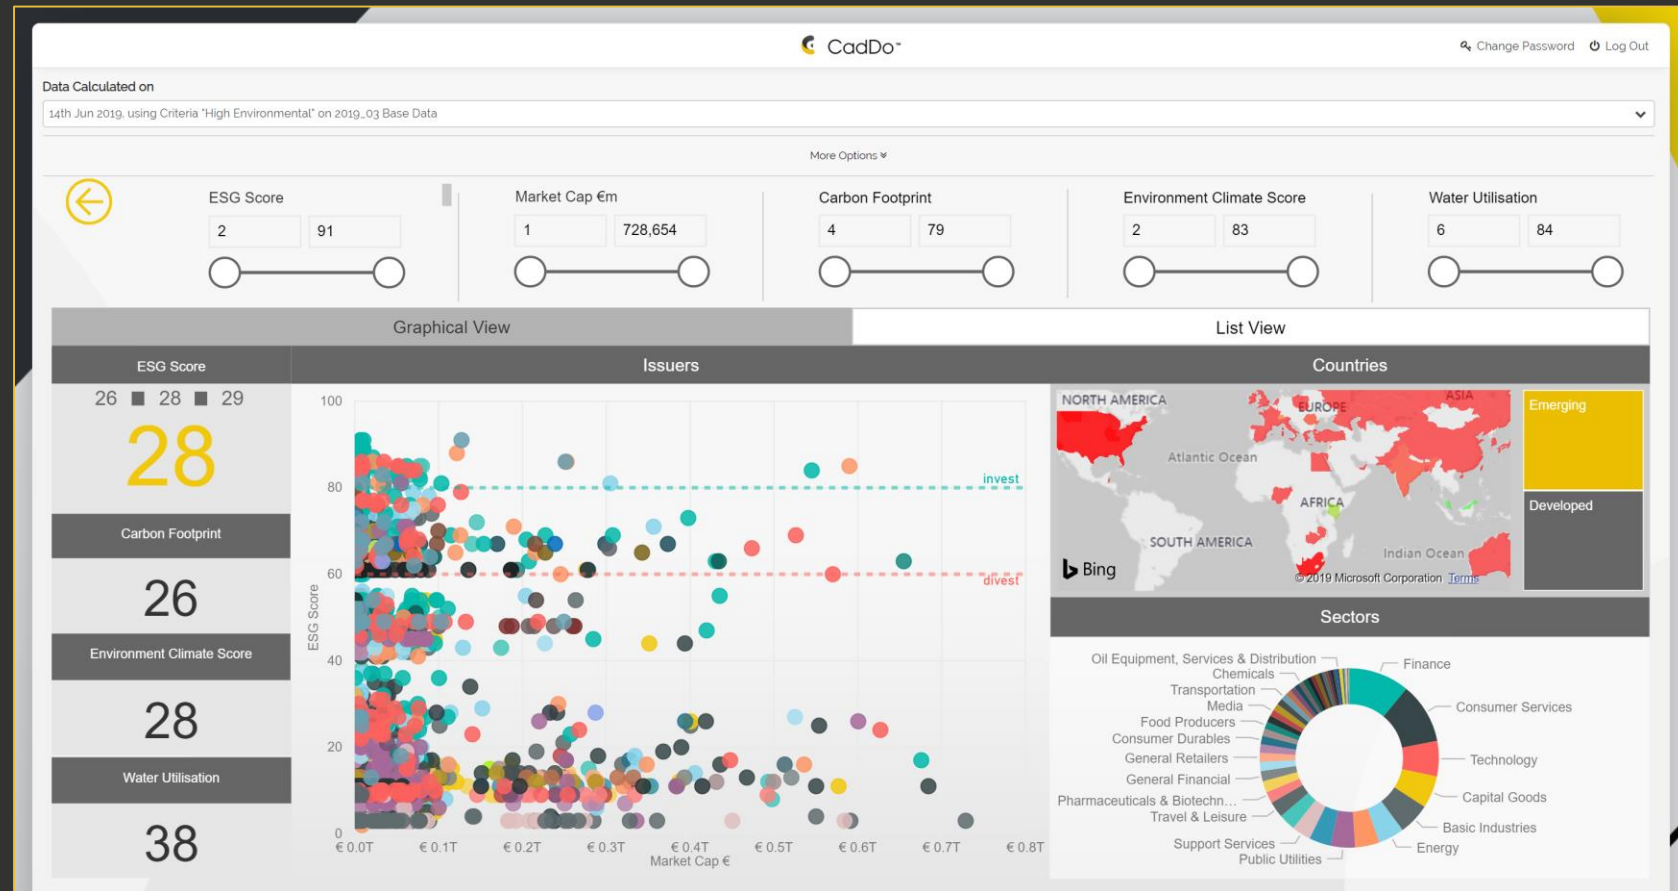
CadDo™

Change Password Log Out

Data Calculated on

14th Jun 2019, using Criteria "High Environmental" on 2019_03 Base Data

More Options

ESG Score
2 91

Market Cap €m
1 728,654

Carbon Footprint
4 79

Environment Climate Score
2 83

Water Utilisation
6 84

Graphical View

List View

ESG Score

26 28 29

28

Carbon Footprint

26

Environment Climate Score

28

Water Utilisation

38

Issuers

100
80
60
40
20
0

ESG Score

invest

divest

€ 0.0T € 0.1T € 0.2T € 0.3T € 0.4T € 0.5T € 0.6T € 0.7T € 0.8T
Market Cap €

Countries

NORTH AMERICA
EUROPE
ASIA
Atlantic Ocean
AFRICA
SOUTH AMERICA
Indian Ocean
Bing
©2019 Microsoft Corporation Terms

Emerging

Developed

Sectors

Oil Equipment, Services & Distribution
Chemicals
Transportation
Media
Food Producers
Consumer Durables
General Retailers
General Financial
Pharmaceuticals & Biotechn...
Travel & Leisure
Support Services
Public Utilities
Finance
Consumer Services
Technology
Capital Goods
Basic Industries
Energy